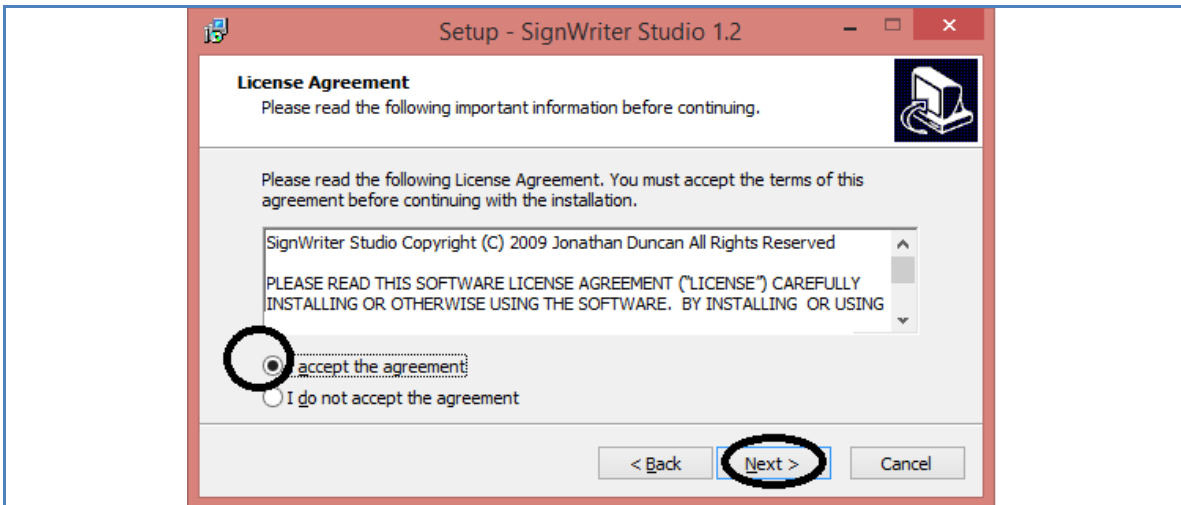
Setup - SignWriter Studio 1.2

License Agreement
Please read the following important information before continuing.

Please read the following License Agreement. You must accept the terms of this agreement before continuing with the installation.

SignWriter Studio Copyright (C) 2009 Jonathan Duncan All Rights Reserved

PLEASE READ THIS SOFTWARE LICENSE AGREEMENT ("LICENSE") CAREFULLY INSTALLING OR OTHERWISE USING THE SOFTWARE. BY INSTALLING OR USING

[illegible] accept the agreement

I do not accept the agreement

< Back

Next >

Cancel